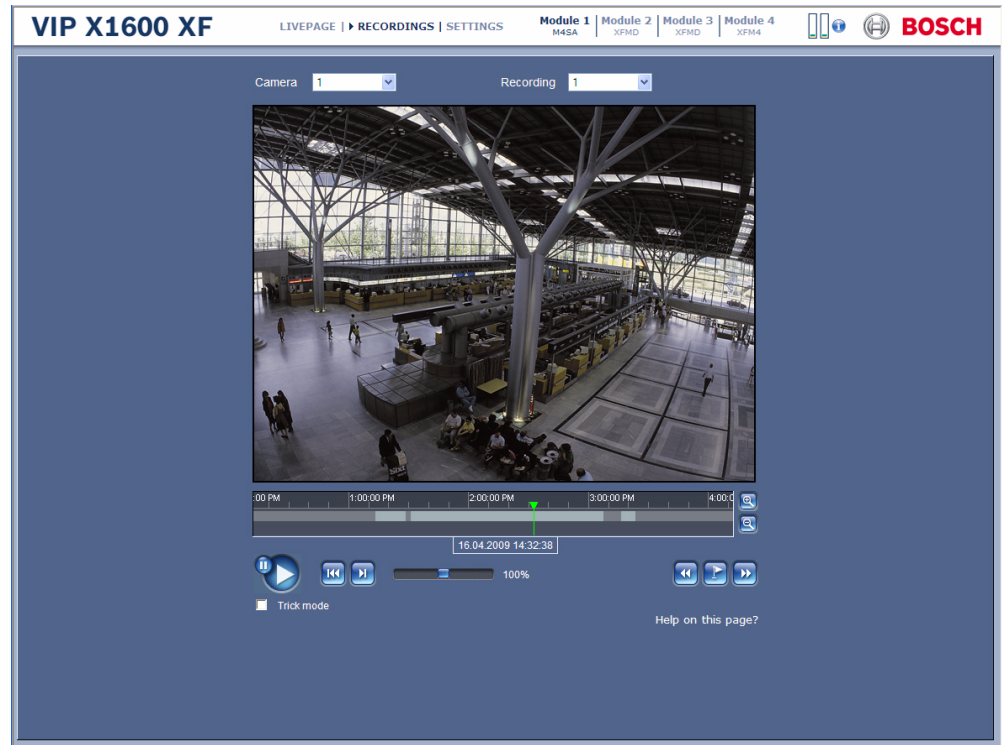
VIP X1600 XF

LIVEPAGE | RECORDINGS | SETTINGS

Module 1 M4SA | Module 2 XFMD | Module 3 XFMD | Module 4 XFM4

BOSCH

Camera 1

Recording 1

:00 PM 1:00:00 PM 2:00:00 PM 3:00:00 PM 4:00:0

16.04.2009 14:32:38

100%

Trick mode

Help on this page?